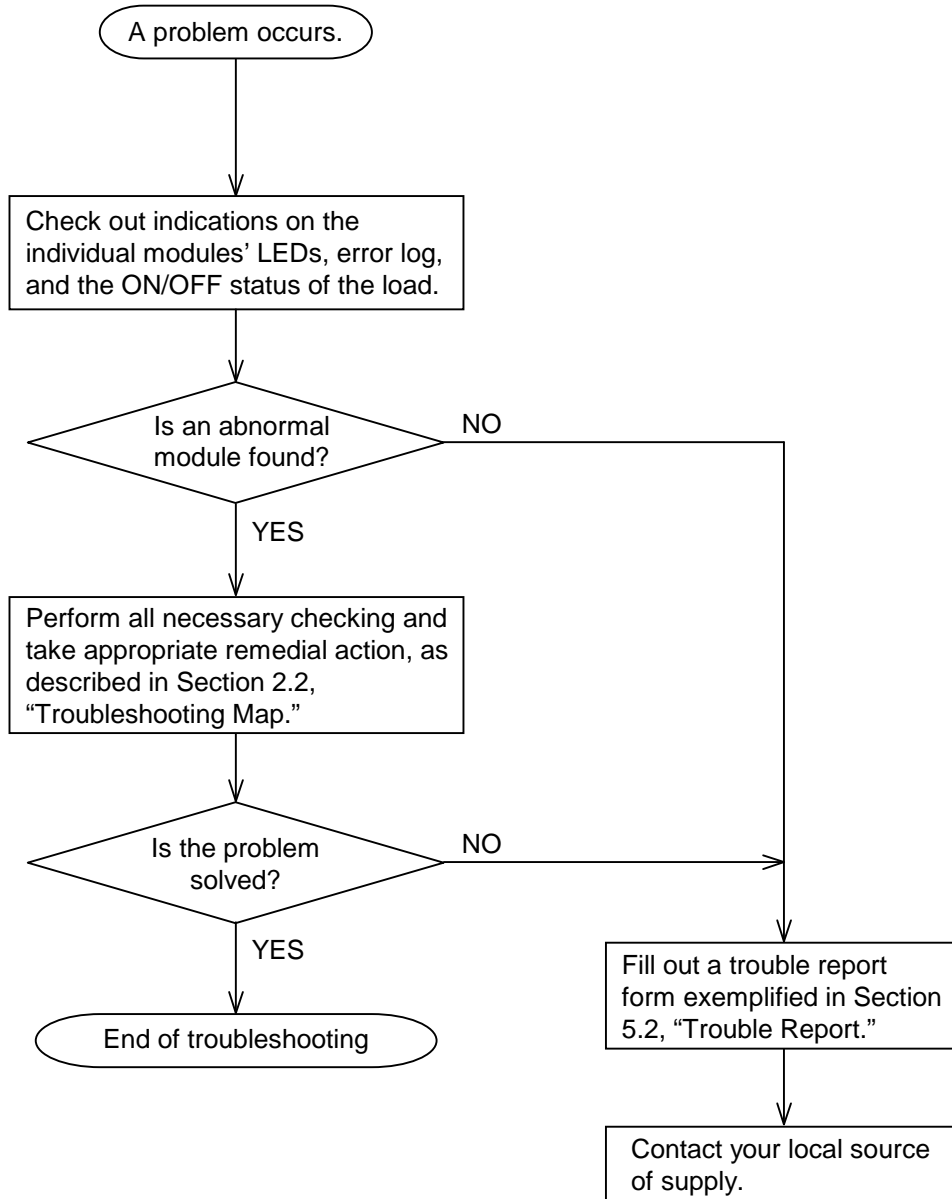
A problem occurs.

Check out indications on the individual modules' LEDs, error log, and the ON/OFF status of the load.

Is an abnormal module found?

NO

YES

Perform all necessary checking and take appropriate remedial action, as described in Section 2.2, "Troubleshooting Map."

Is the problem solved?

NO

YES

End of troubleshooting

Fill out a trouble report form exemplified in Section 5.2, "Trouble Report."

Contact your local source of supply.